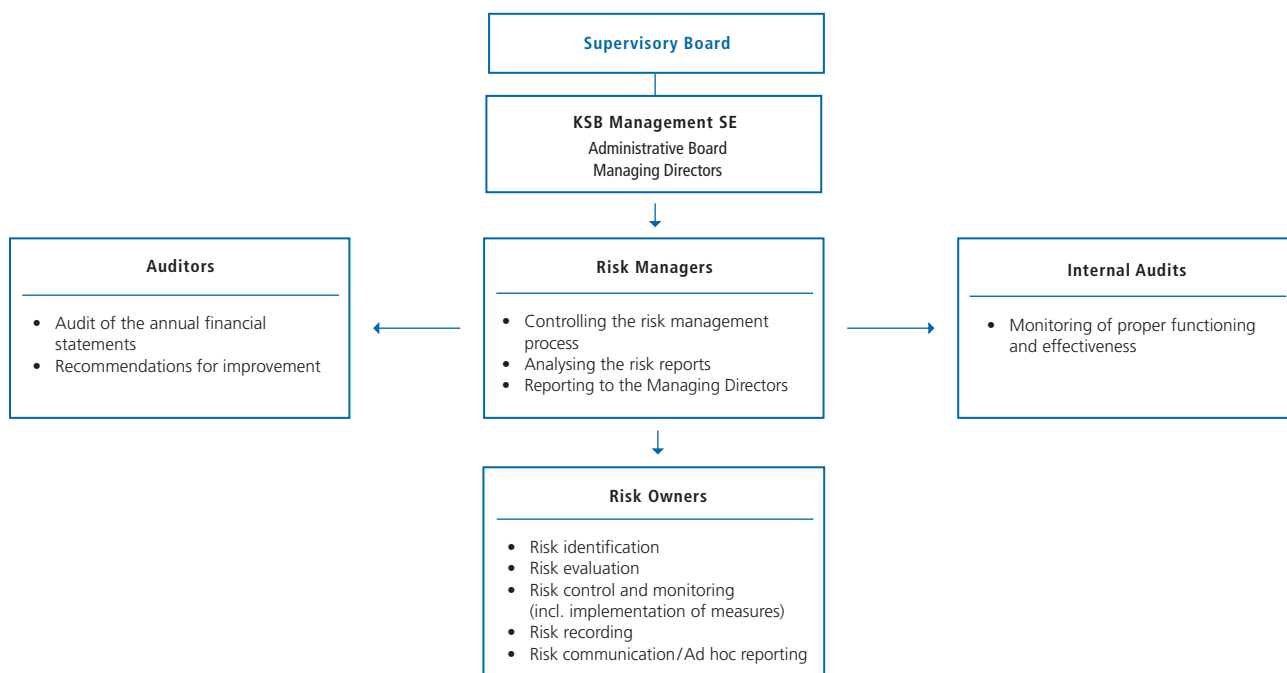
Supervisory Board

KSB Management SE
Administrative Board
Managing Directors

Auditors

- Audit of the annual financial statements
- Recommendations for improvement

Risk Managers

- Controlling the risk management process
- Analysing the risk reports
- Reporting to the Managing Directors

Internal Audits

- Monitoring of proper functioning and effectiveness

Risk Owners

- Risk identification
- Risk evaluation
- Risk control and monitoring (incl. implementation of measures)
- Risk recording
- Risk communication/Ad hoc reporting